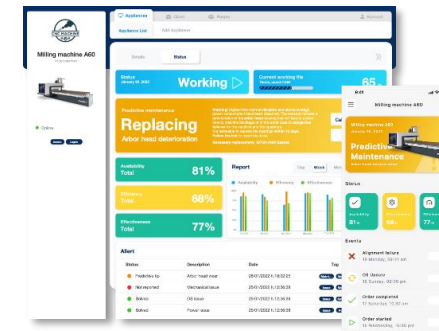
Milling machine A60

Online

Appliances
Appliance List
Add Appliance

Details
Status

Status
Working

Current working the
65

Predictive maintenance
Replacing
Arbor head deterioration

Availability
Total
81%

Efficiency
Total
68%

Effectiveness
Total
77%

Report
Day
Week

Availability
Efficiency
Effectiveness

Alert
Status
Description
Date

Predictive tip
Arbor head wear
25/01/2022 14:32:25

Not reported
Mechanical issue
25/01/2022 12:36:23

Solved
Oil issue
25/01/2022 12:36:23

Solved
Power issue
25/01/2022 12:36:23

Milling machine A60

Milling machine A60

Predictive
Maintenance

Status
Availability
81%

Events
Alignment failure
Oil issues
Order completed
Order started
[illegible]